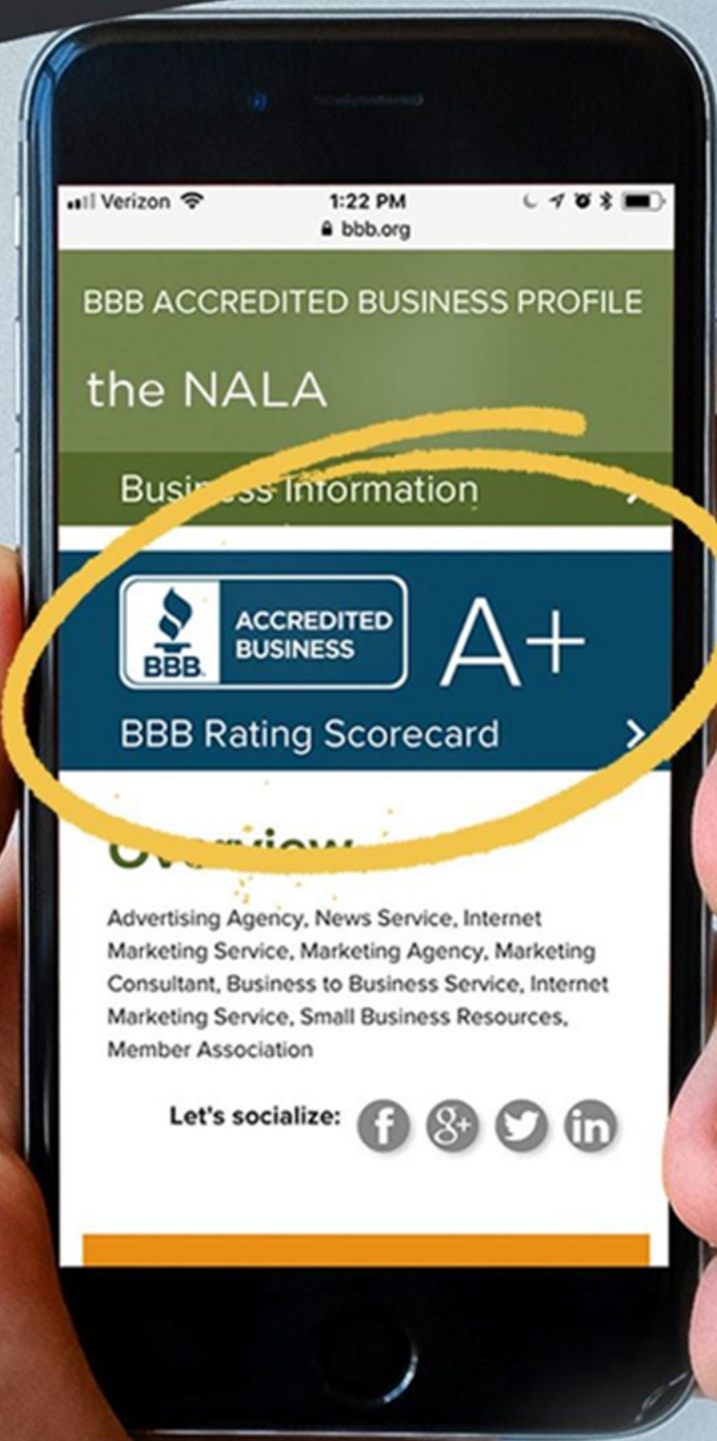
Verizon 1:22 PM
bbb.org

BBB ACCREDITED BUSINESS PROFILE

the NALA

Business Information

BBB ACCREDITED BUSINESS A+

BBB Rating Scorecard

Overview

Advertising Agency, News Service, Internet Marketing Service, Marketing Agency, Marketing Consultant, Business to Business Service, Internet Marketing Service, Small Business Resources, Member Association

Let's socialize: